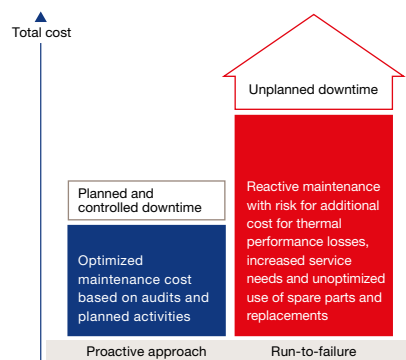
Total cost

Unplanned downtime

Planned and controlled downtime

Optimized maintenance cost based on audits and planned activities

Reactive maintenance with risk for additional cost for thermal performance losses, increased service needs and unoptimized use of spare parts and replacements

Proactive approach

Run-to-failure